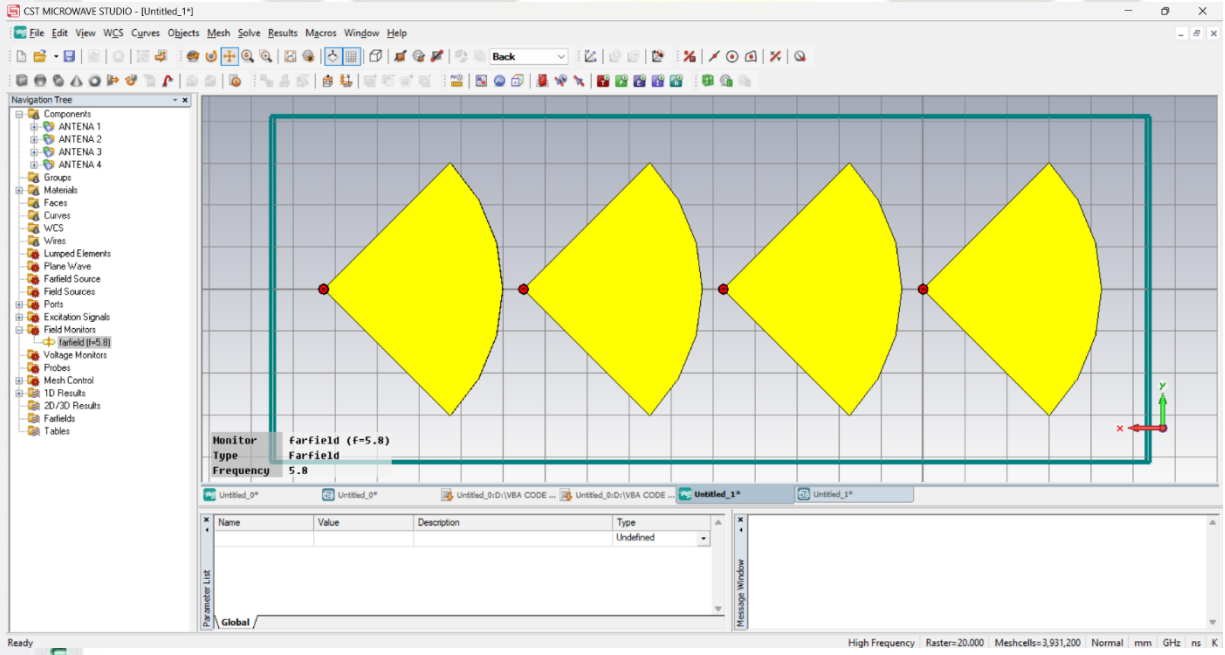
CST MICROWAVE STUDIO - [Untitled_1*]

File Edit View WCS Curves Objects Mesh Solve Results Macros Window Help

Back

Navigation Tree

Components
ANTENA 1
ANTENA 2
ANTENA 3
ANTENA 4
Groups
Materials
Faces
Curves
WCS
Wires
Lumped Elements
Plane Wave
Farfield Source
Field Sources
Ports
Excitation Signals
Field Monitors
farfield (f=5.8)
Voltage Monitors
Probes
Mesh Control
1D Results
2D/3D Results
Farfields
Tables

| Monitor | farfield (f=5.8) |
|---|---|
| Type | Farfield |
| Frequency | 5.8 |

y
x

Untitled_0* Untitled_0* Untitled_0:D:\VBA CODE ... Untitled_0:D:\VBA CODE ... Untitled_1* Untitled_1*

| Name | Value | Description | Type |
|---|---|---|---|
| | | | Undefined |

Parameter List
Global
Message Window

Ready
High Frequency Raster=20.000 Meshcells=3,931,200 Normal mm GHz ns K